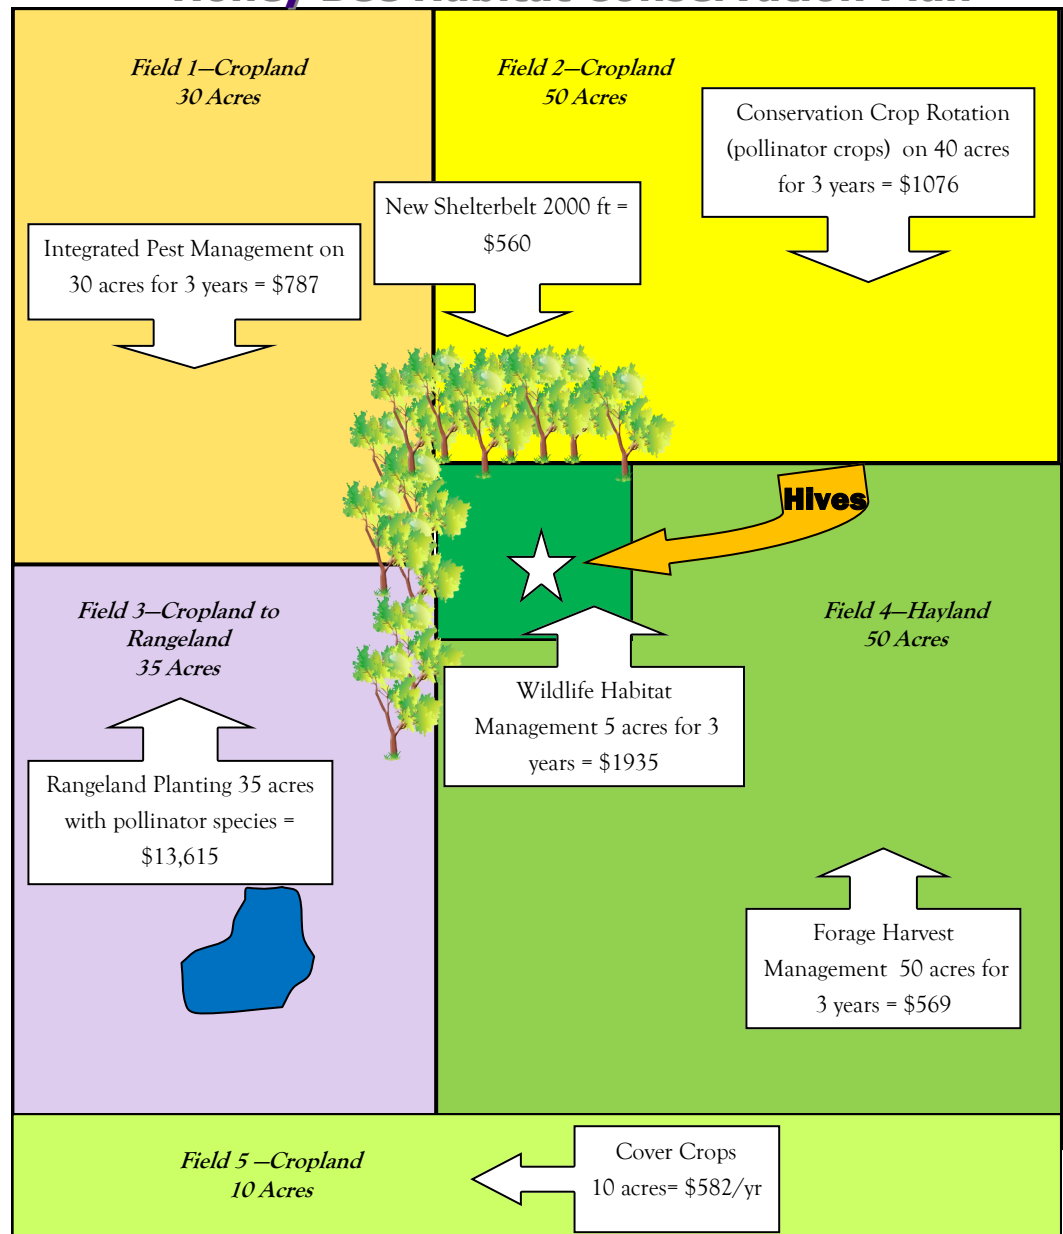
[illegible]

Field 1—Cropland
30 Acres

Integrated Pest Management on 30 acres for 3 years = $787

Field 2—Cropland
50 Acres

New Shelterbelt 2000 ft = $560

Conservation Crop Rotation (pollinator crops) on 40 acres for 3 years = $1076

Hives

Field 3—Cropland to Rangeland
35 Acres

Rangeland Planting 35 acres with pollinator species = $13,615

Wildlife Habitat Management 5 acres for 3 years = $1935

Field 4—Hayland
50 Acres

Forage Harvest Management 50 acres for 3 years = $569

Field 5 —Cropland
10 Acres

Cover Crops
10 acres= $582/yr